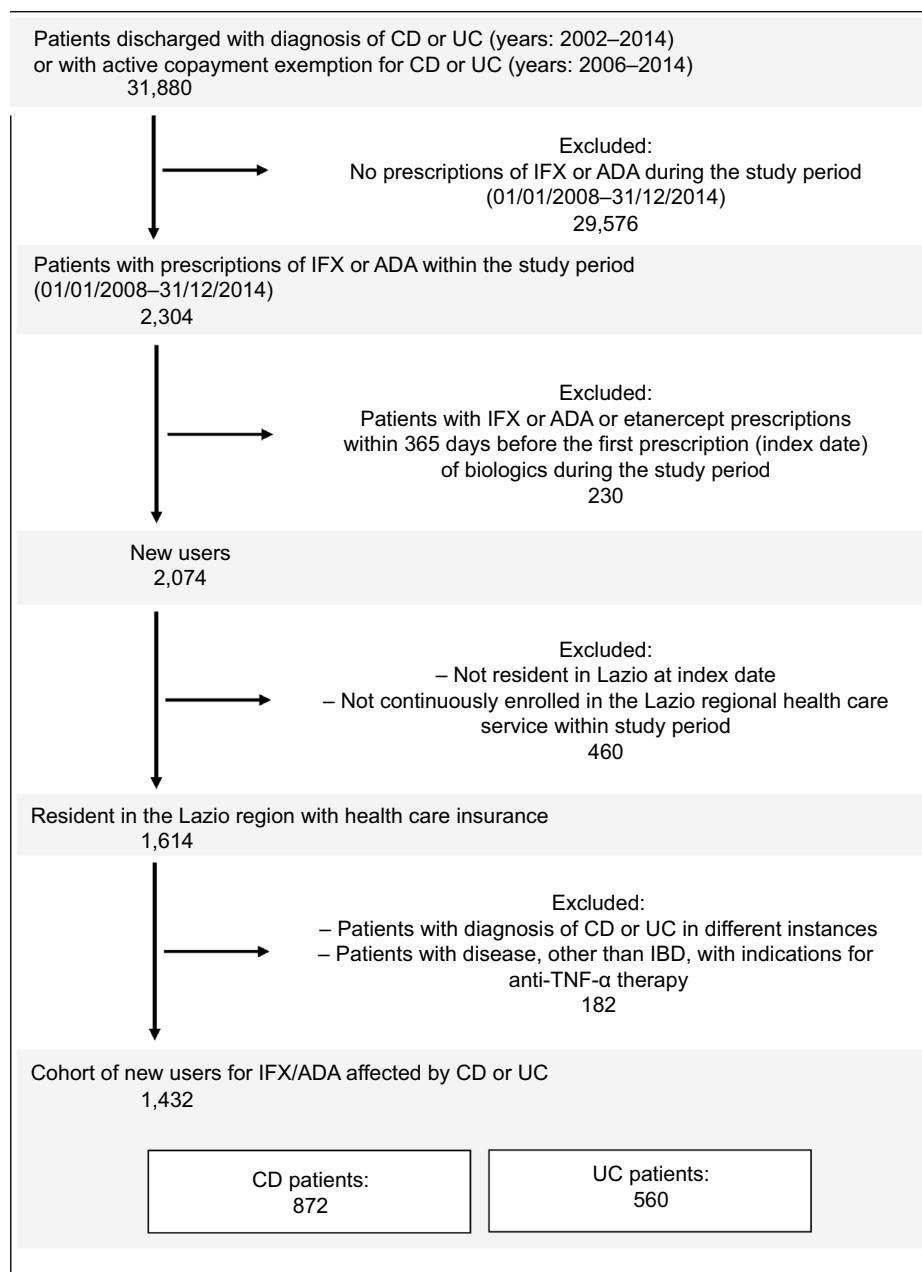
Patients discharged with diagnosis of CD or UC (years: 2002–2014) or with active copayment exemption for CD or UC (years: 2006–2014)
31,880

Excluded:
No prescriptions of IFX or ADA during the study period (01/01/2008–31/12/2014)
29,576

Patients with prescriptions of IFX or ADA within the study period (01/01/2008–31/12/2014)
2,304

Excluded:
Patients with IFX or ADA or etanercept prescriptions within 365 days before the first prescription (index date) of biologics during the study period
230

New users
2,074

Excluded:
– Not resident in Lazio at index date
– Not continuously enrolled in the Lazio regional health care service within study period
460

Resident in the Lazio region with health care insurance
1,614

Excluded:
– Patients with diagnosis of CD or UC in different instances
– Patients with disease, other than IBD, with indications for anti-TNF-α therapy
182

Cohort of new users for IFX/ADA affected by CD or UC
1,432

CD patients:
872

UC patients:
560